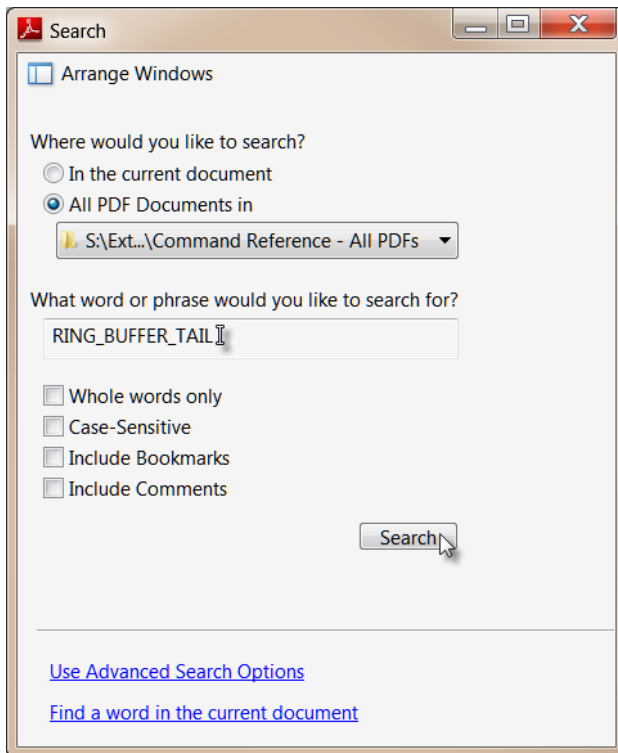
Search

Arrange Windows

Where would you like to search?

In the current document

All PDF Documents in

S:\Ext...\Command Reference - All PDFs

What word or phrase would you like to search for?

RING_BUFFER_TAIL

Whole words only

Case-Sensitive

Include Bookmarks

Include Comments

Search

Use Advanced Search Options

Find a word in the current document